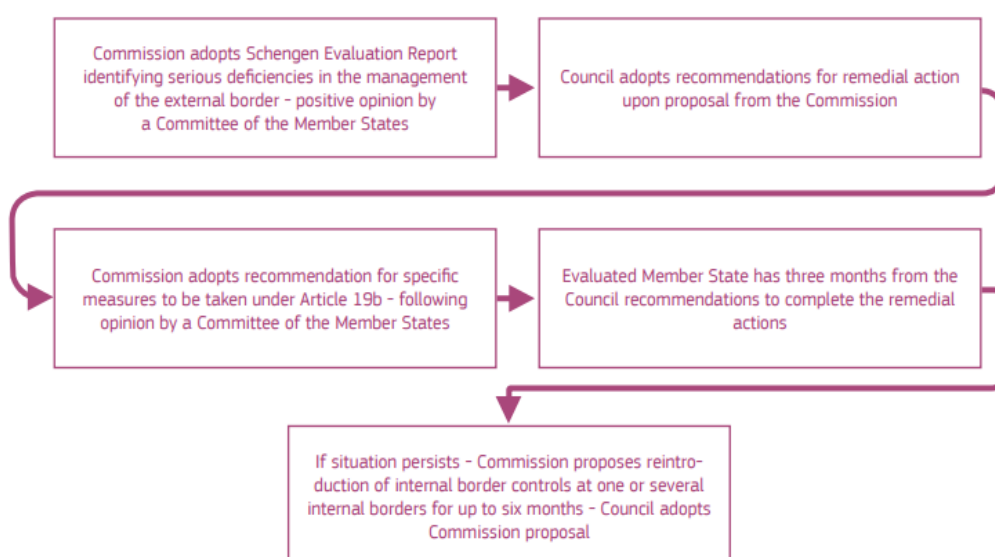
Commission adopts Schengen Evaluation Report identifying serious deficiencies in the management of the external border - positive opinion by a Committee of the Member States

Council adopts recommendations for remedial action upon proposal from the Commission

Commission adopts recommendation for specific measures to be taken under Article 19b - following opinion by a Committee of the Member States

Evaluated Member State has three months from the Council recommendations to complete the remedial actions

If situation persists - Commission proposes reintroduction of internal border controls at one or several internal borders for up to six months - Council adopts Commission proposal